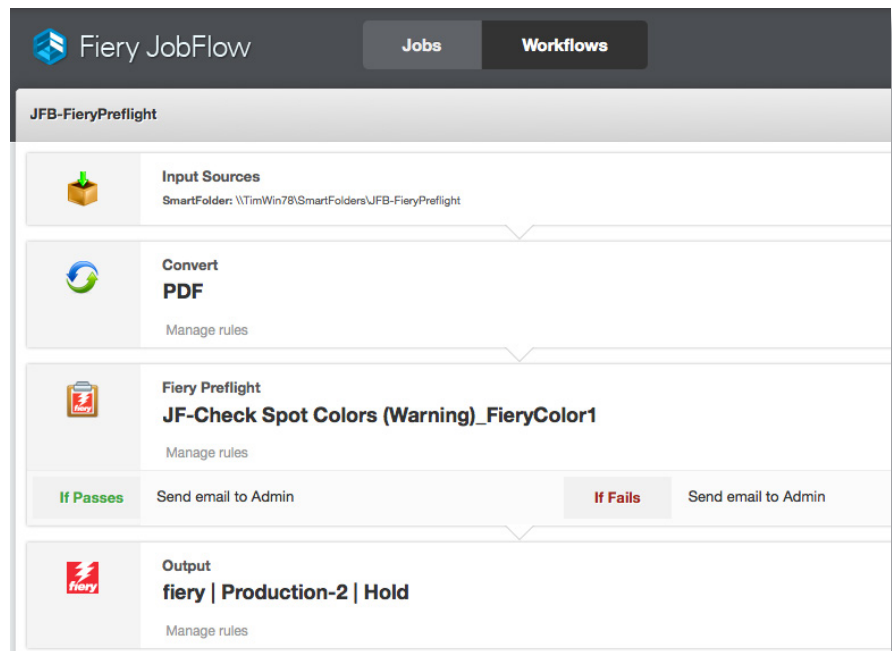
Fiery JobFlow

Jobs

Workflows

JFB-FieryPreflight

Input Sources

SmartFolder: \\TimWin78\SmartFolders\JFB-FieryPreflight

Convert

PDF

Manage rules

Fiery Preflight

JF-Check Spot Colors (Warning)_FieryColor1

Manage rules

If Passes

Send email to Admin

If Fails

Send email to Admin

Output

fiery | Production-2 | Hold

Manage rules